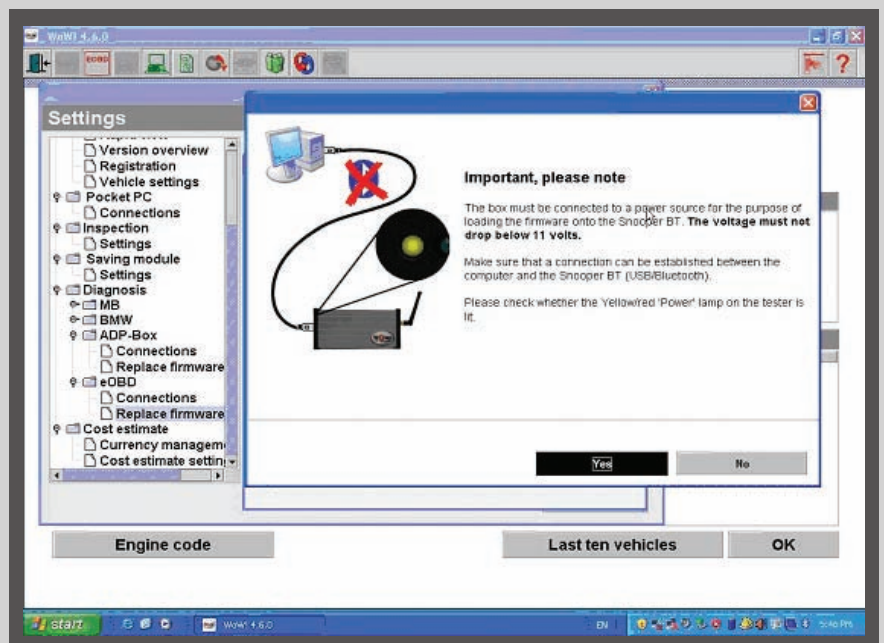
WoWi 4.6.0

Settings

Version overview
Registration
Vehicle settings
Pocket PC
Connections
Inspection
Settings
Saving module
Settings
Diagnosis
MB
BMW
ADP-Box
Connections
Replace firmware
eOBD
Connections
Replace firmware
Cost estimate
Currency managem
Cost estimate settin

Important, please note

The box must be connected to a power source for the purpose of loading the firmware onto the Snooper BT. **The voltage must not drop below 11 volts.**

Make sure that a connection can be established between the computer and the Snooper BT (USB/Bluetooth).

Please check whether the Yellow/red 'Power' lamp on the tester is lit.

Yes
No

Engine code
Last ten vehicles
OK

start
WoWi 4.6.0
EN
5:46 PM